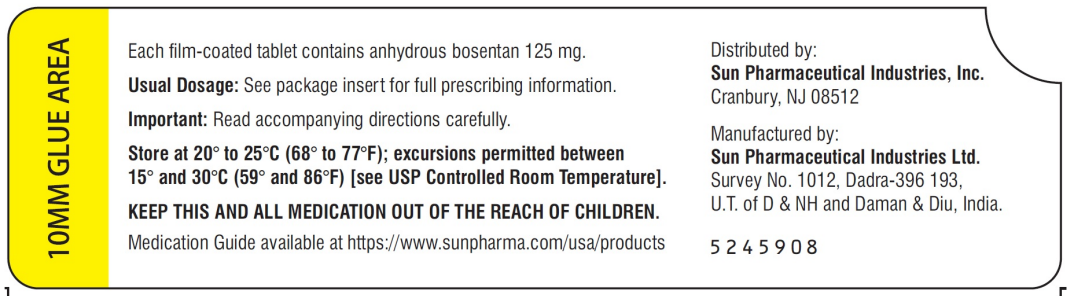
10MM GLUE AREA

Each film-coated tablet contains anhydrous bosentan 125 mg.

Usual Dosage: See package insert for full prescribing information.

Important: Read accompanying directions carefully.

Store at 20° to 25°C (68° to 77°F); excursions permitted between 15° and 30°C (59° and 86°F) [see USP Controlled Room Temperature].

KEEP THIS AND ALL MEDICATION OUT OF THE REACH OF CHILDREN.

Medication Guide available at https://www.sunpharma.com/usa/products

Distributed by:
Sun Pharmaceutical Industries, Inc.
Cranbury, NJ 08512

Manufactured by:
Sun Pharmaceutical Industries Ltd.
Survey No. 1012, Dadra-396 193,
U.T. of D & NH and Daman & Diu, India.

5245908